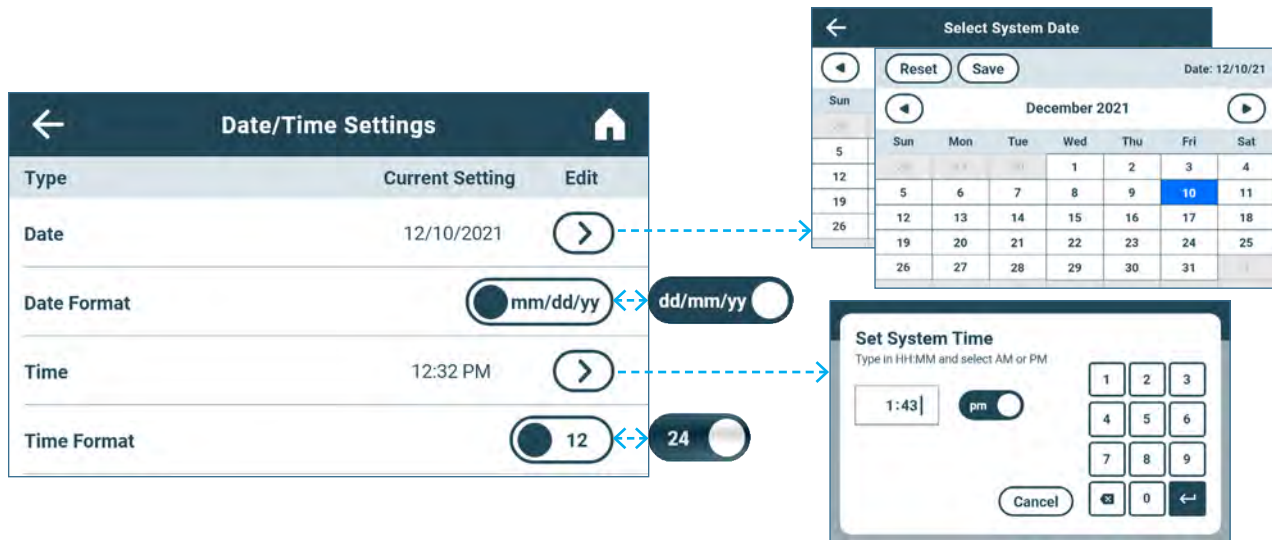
Date/Time Settings

| Type | Current Setting | Edit |
|---|---|---|
| Date | 12/10/2021 | |
| Date Format | mm/dd/yy | |
| Time | 12:32 PM | |
| Time Format | 12 | |

dd/mm/yy

24

Select System Date

Sun

5

12

19

26

Reset Save Date: 12/10/21

December 2021

| Sun | Mon | Tue | Wed | Thu | Fri | Sat |
|---|---|---|---|---|---|---|
| 28 | 29 | 30 | 1 | 2 | 3 | 4 |
| 5 | 6 | 7 | 8 | 9 | 10 | 11 |
| 12 | 13 | 14 | 15 | 16 | 17 | 18 |
| 19 | 20 | 21 | 22 | 23 | 24 | 25 |
| 26 | 27 | 28 | 29 | 30 | 31 | 1 |

Set System Time
Type in HH:MM and select AM or PM

1:43

pm

1 2 3
4 5 6
7 8 9
0

Cancel